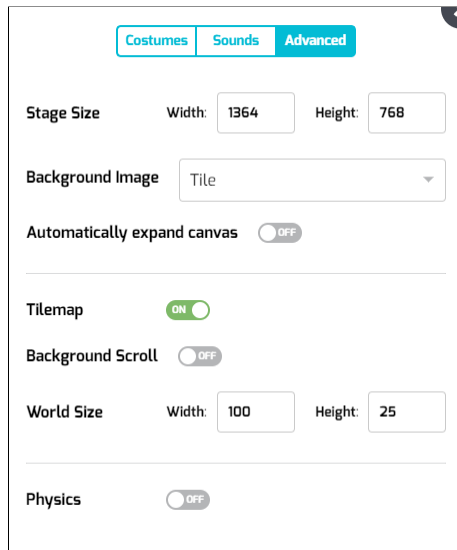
Costumes | Sounds | Advanced

Stage Size Width: 1364 Height: 768

Background Image Tile

Automatically expand canvas OFF

Tilemap ON

Background Scroll OFF

World Size Width: 100 Height: 25

Physics OFF